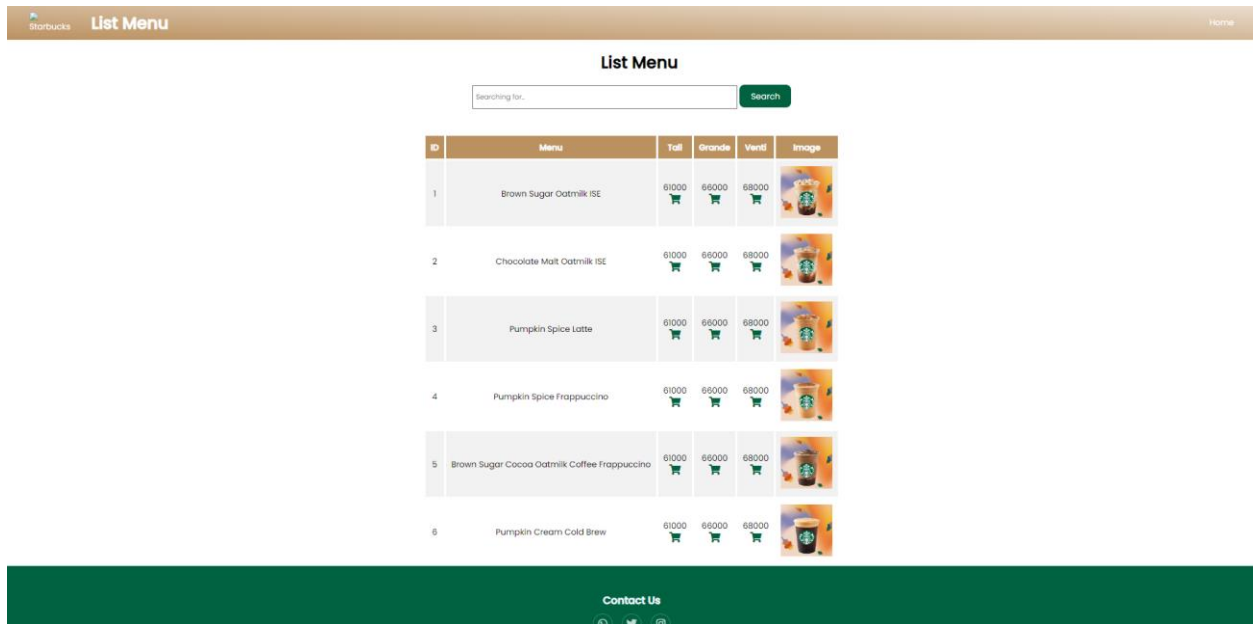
Starbucks List Menu

Home

List Menu

Searching for..

Search

| ID | Menu | Tall | Grande | Venti | Image |
|---|---|---|---|---|---|
| 1 | Brown Sugar Oatmilk ISE | 61000 | 66000 | 68000 | |
| 2 | Chocolate Malt Oatmilk ISE | 61000 | 66000 | 68000 | |
| 3 | Pumpkin Spice Latte | 61000 | 66000 | 68000 | |
| 4 | Pumpkin Spice Frappuccino | 61000 | 66000 | 68000 | |
| 5 | Brown Sugar Cocoa Oatmilk Coffee Frappuccino | 61000 | 66000 | 68000 | |
| 6 | Pumpkin Cream Cold Brew | 61000 | 66000 | 68000 | |

Contact Us